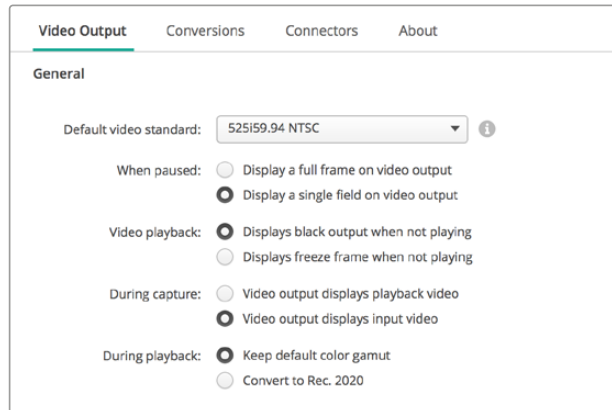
Video Output Conversions Connectors About

General

Default video standard: 525i59.94 NTSC

When paused: Display a full frame on video output
Display a single field on video output

Video playback: Displays black output when not playing
Displays freeze frame when not playing

During capture: Video output displays playback video
Video output displays input video

During playback: Keep default color gamut
Convert to Rec. 2020